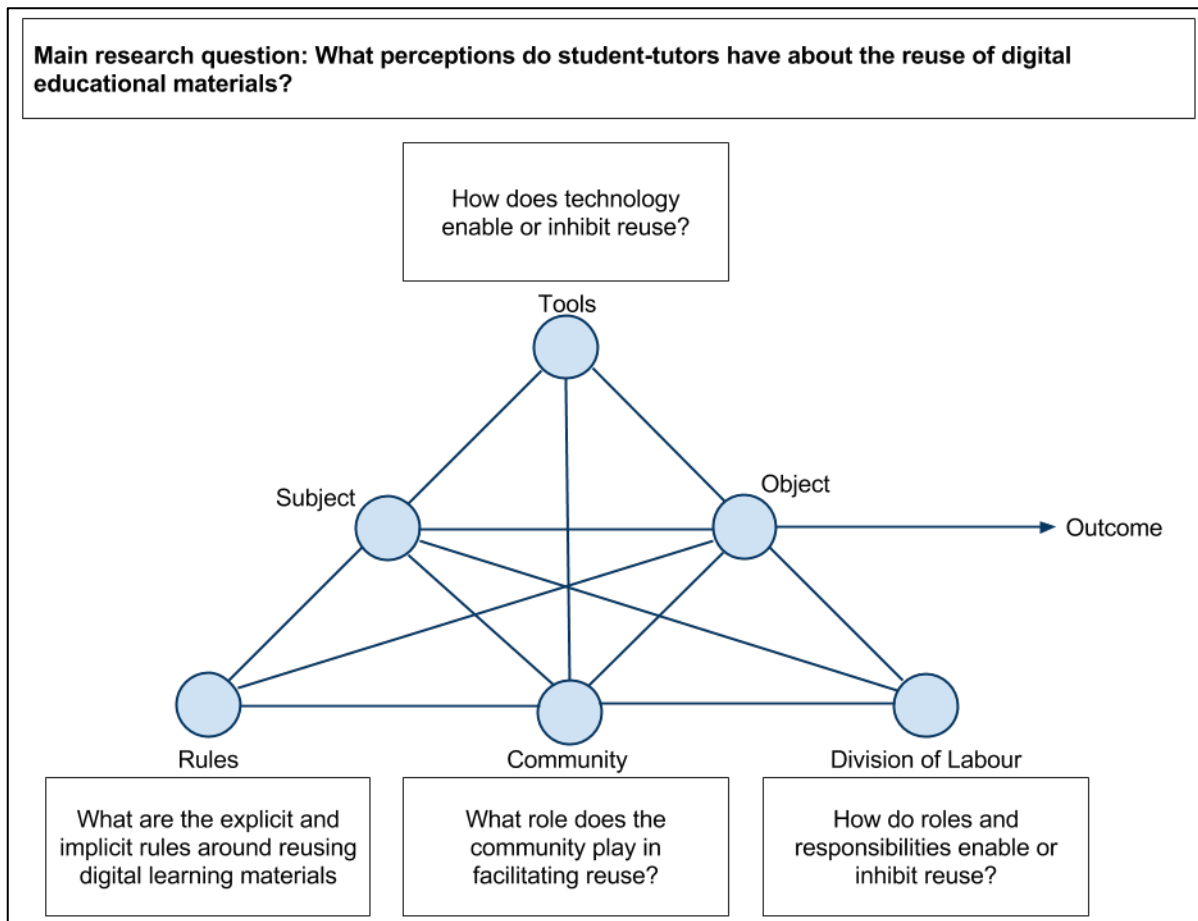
Main research question: What perceptions do student-tutors have about the reuse of digital educational materials?

How does technology enable or inhibit reuse?

Tools

Subject

Object

Outcome

Rules

Community

Division of Labour

What are the explicit and implicit rules around reusing digital learning materials

What role does the community play in facilitating reuse?

How do roles and responsibilities enable or inhibit reuse?